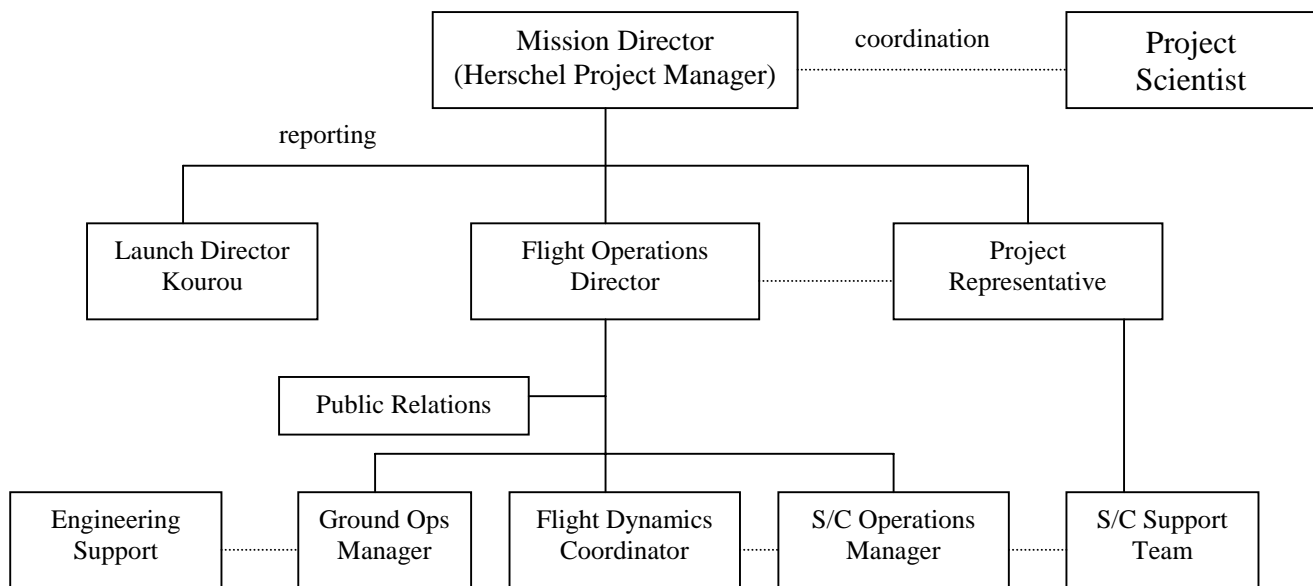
Mission Director (Herschel Project Manager)

coordination

Project Scientist

reporting

Launch Director Kourou

Flight Operations Director

Project Representative

Public Relations

Engineering Support

Ground Ops Manager

Flight Dynamics Coordinator

S/C Operations Manager

S/C Support Team